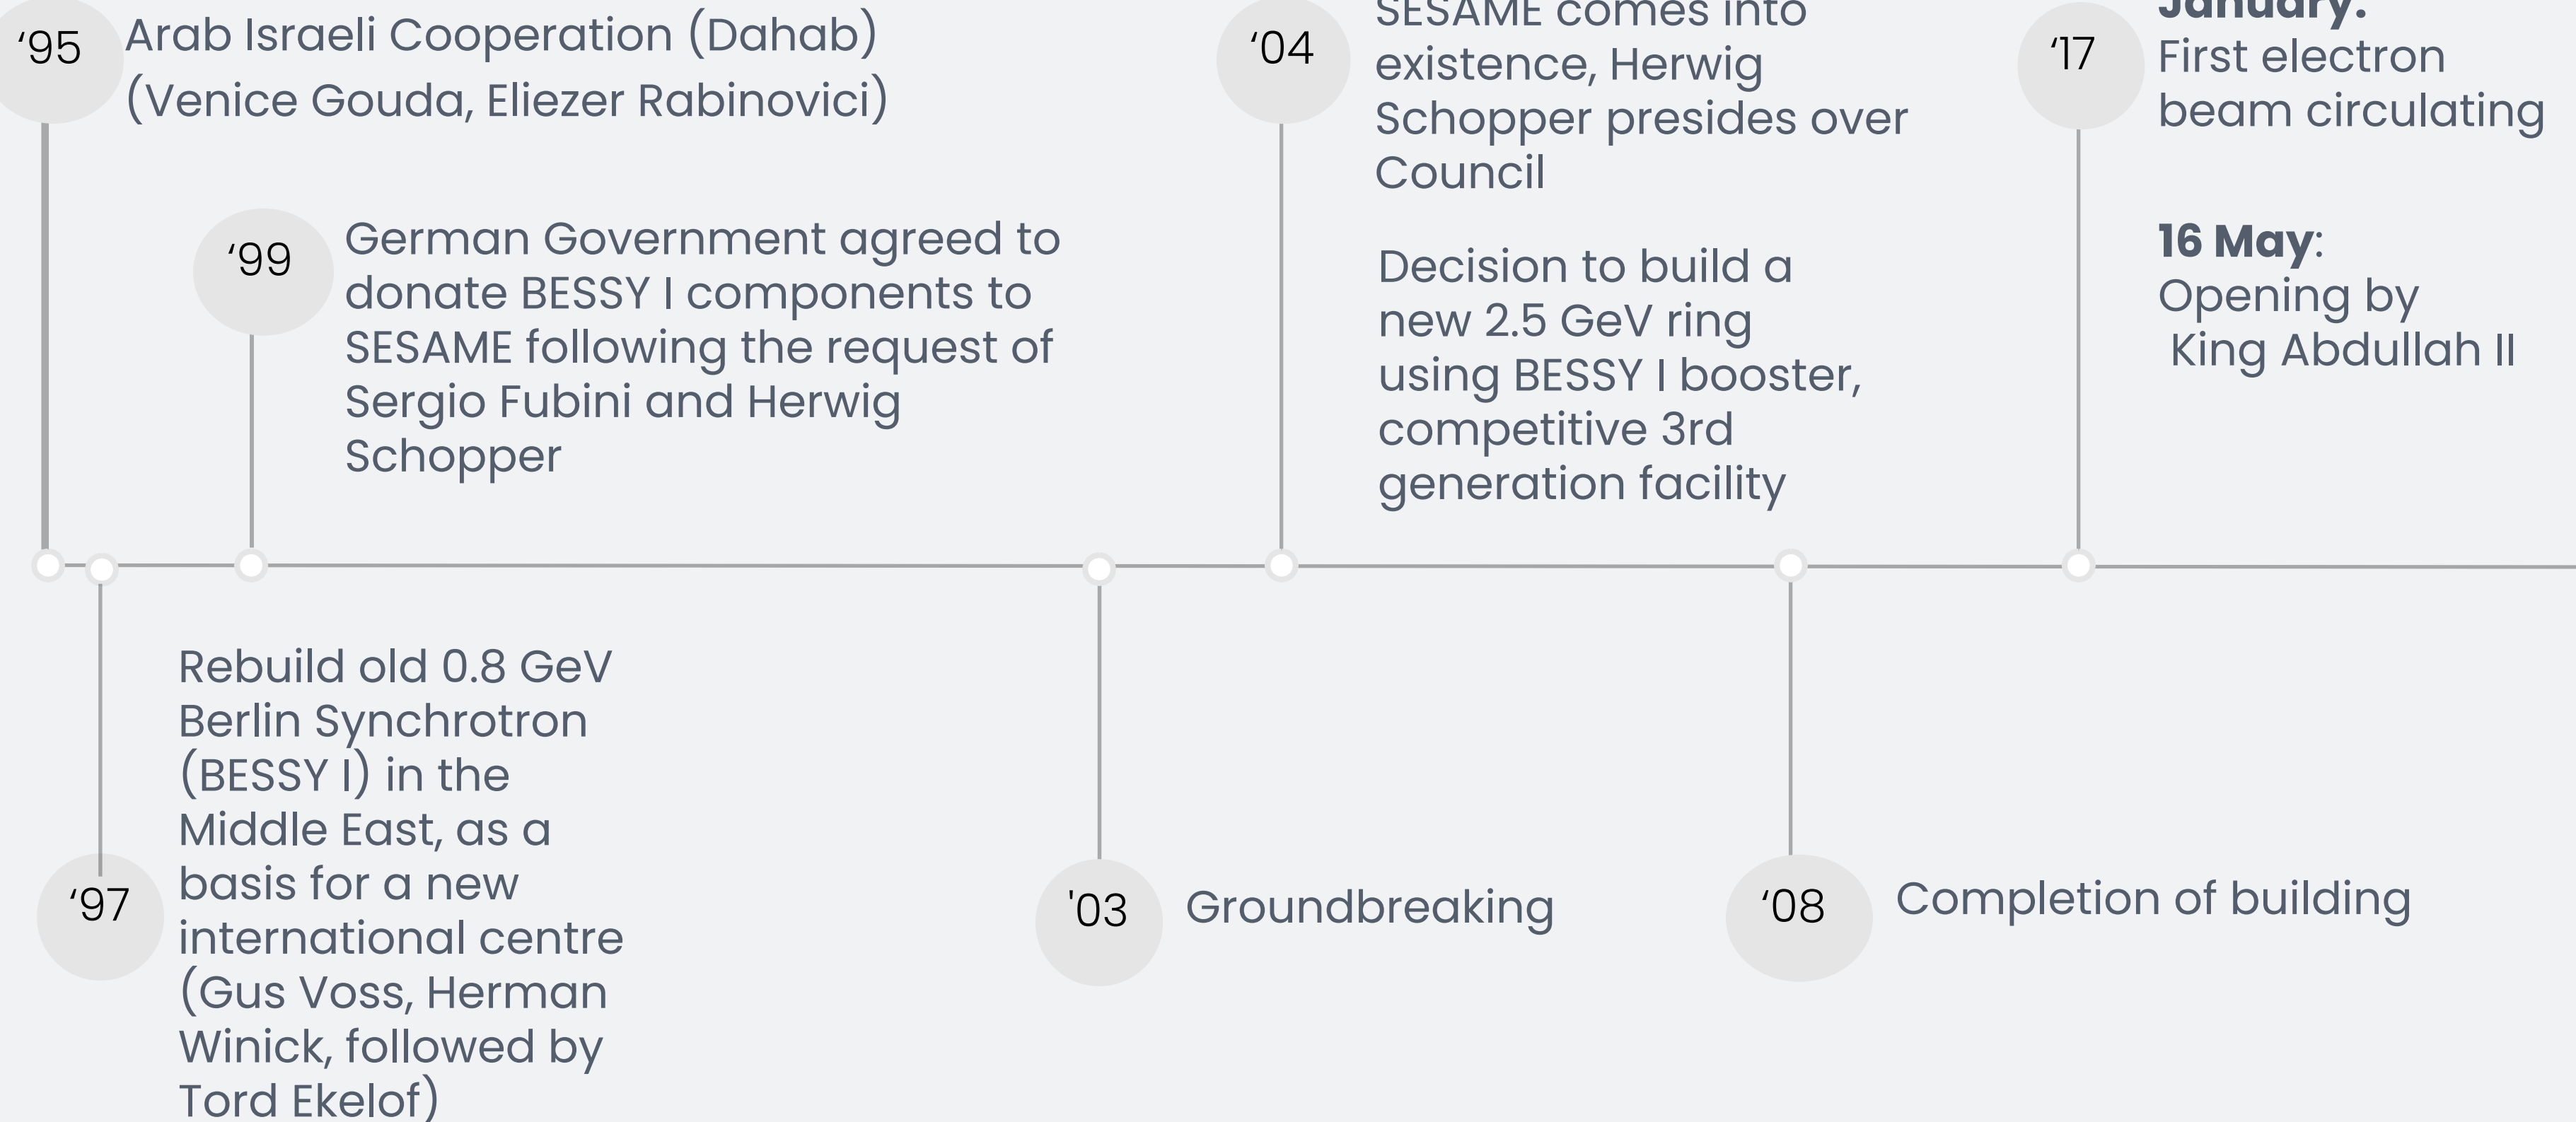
‘95 Arab Israeli Cooperation (Dahab) (Venice Gouda, Eliezer Rabinovici)

‘99 German Government agreed to donate BESSY I components to SESAME following the request of Sergio Fubini and Herwig Schopper

‘04 SESAME comes into existence, Herwig Schopper presides over Council

Decision to build a new 2.5 GeV ring using BESSY I booster, competitive 3rd generation facility

‘17 January: First electron beam circulating

16 May: Opening by King Abdullah II

‘97 Rebuild old 0.8 GeV Berlin Synchrotron (BESSY I) in the Middle East, as a basis for a new international centre (Gus Voss, Herman Winick, followed by Tord Ekelof)

'03 Groundbreaking

‘08 Completion of building